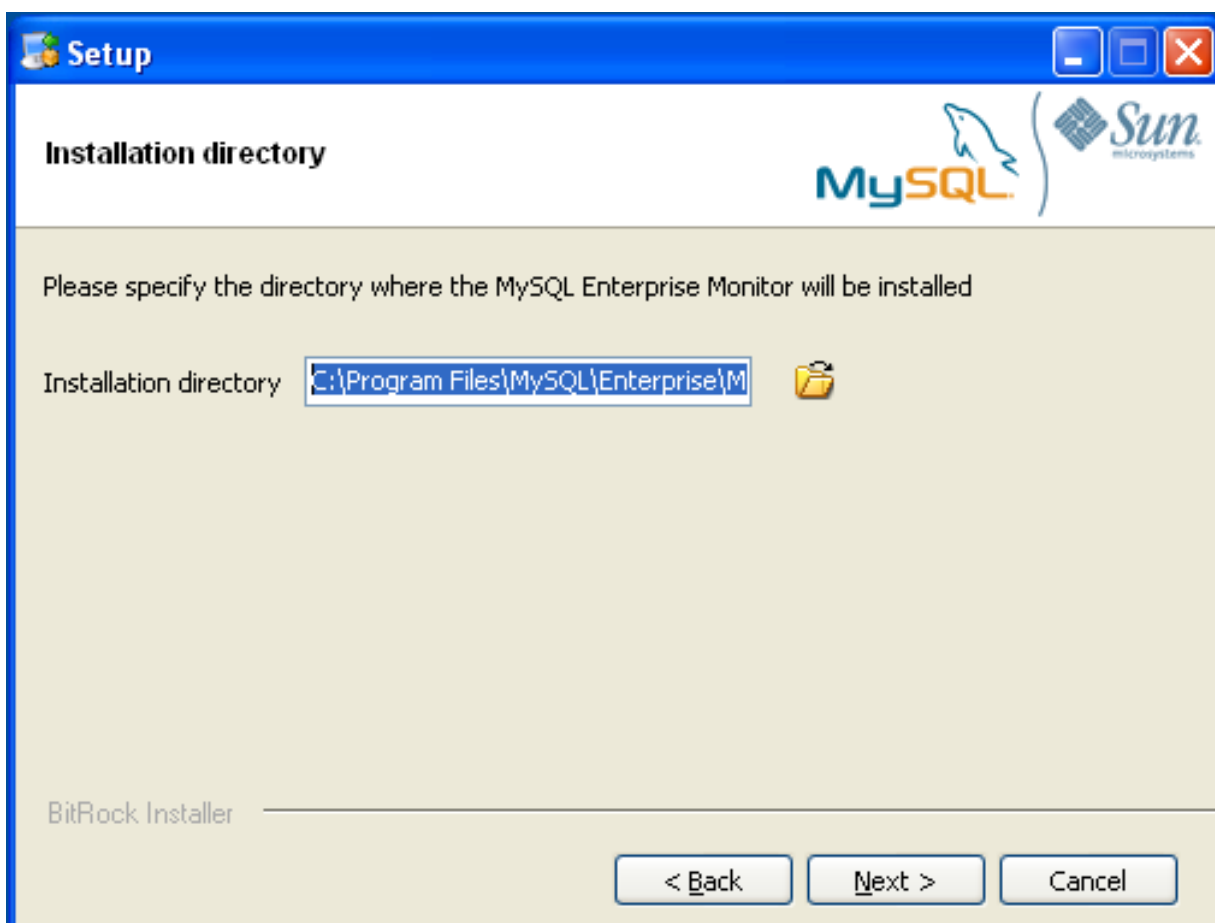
Setup

Installation directory

MySQL

Sun microsystems

Please specify the directory where the MySQL Enterprise Monitor will be installed

Installation directory C:\Program Files\MySQL\Enterprise\M

BitRock Installer

< Back Next > Cancel